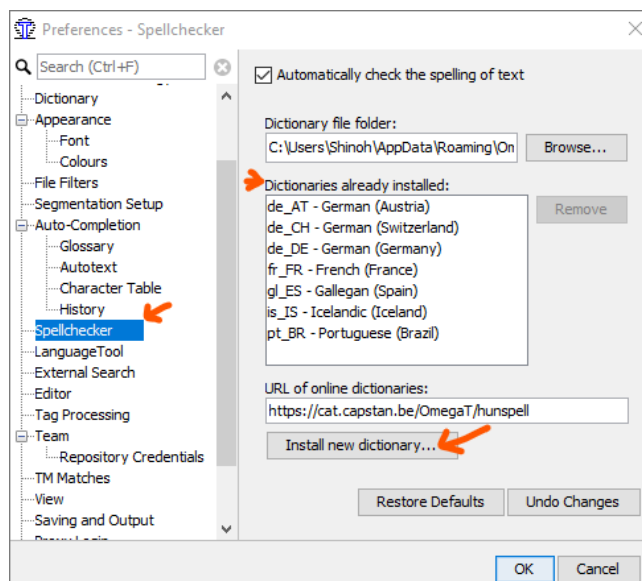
Preferences - Spellchecker

Search (Ctrl+F)

Dictionary
Appearance
Font
Colours
File Filters
Segmentation Setup
Auto-Completion
Glossary
Autotext
Character Table
History
Spellchecker
LanguageTool
External Search
Editor
Tag Processing
Team
Repository Credentials
TM Matches
View
Saving and Output
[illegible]

Automatically check the spelling of text

Dictionary file folder:
C:\Users\Shinoh\AppData\Roaming\On
Browse...

Dictionaries already installed:
de_AT - German (Austria)
de_CH - German (Switzerland)
de_DE - German (Germany)
fr_FR - French (France)
gl_ES - Gallegan (Spain)
is_IS - Icelandic (Iceland)
pt_BR - Portuguese (Brazil)
Remove

URL of online dictionaries:
https://cat.capstan.be/OmegaT/hunspell

Install new dictionary...

Restore Defaults
Undo Changes

OK
Cancel